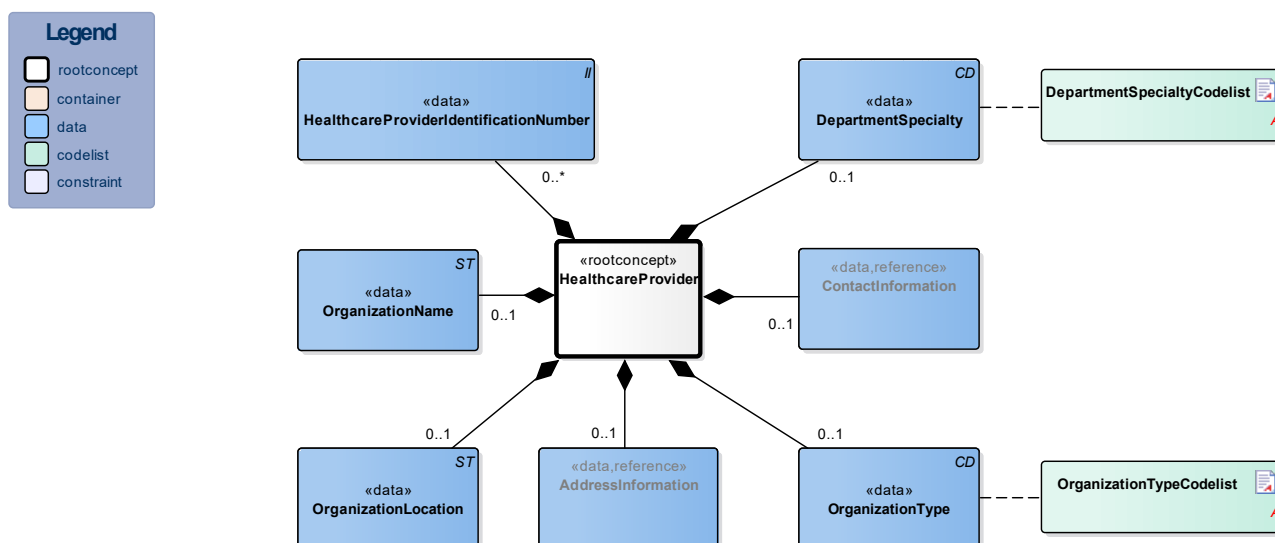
Legend
rootconcept
container
data
codelist
constraint

II
«data»
HealthcareProviderIdentificationNumber

CD
«data»
DepartmentSpecialty

DepartmentSpecialtyCodelist

0..*

0..1

ST
«data»
OrganizationName

0..1

«rootconcept»
HealthcareProvider

«data,reference»
ContactInformation

0..1

0..1

0..1

0..1

ST
«data»
OrganizationLocation

«data,reference»
AddressInformation

CD
«data»
OrganizationType

OrganizationTypeCodelist